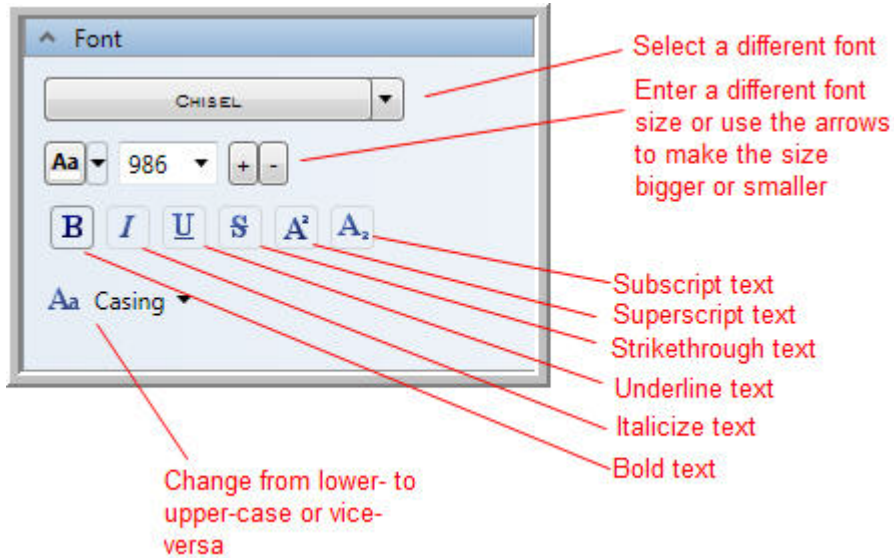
Font

Chisel

Aa 986 + -

B I U S $A^2$ $A_2$

Aa Casing

Select a different font

Enter a different font size or use the arrows to make the size bigger or smaller

Subscript text

Superscript text

Strikethrough text

Underline text

Italicize text

Bold text

Change from lower- to upper-case or vice-versa